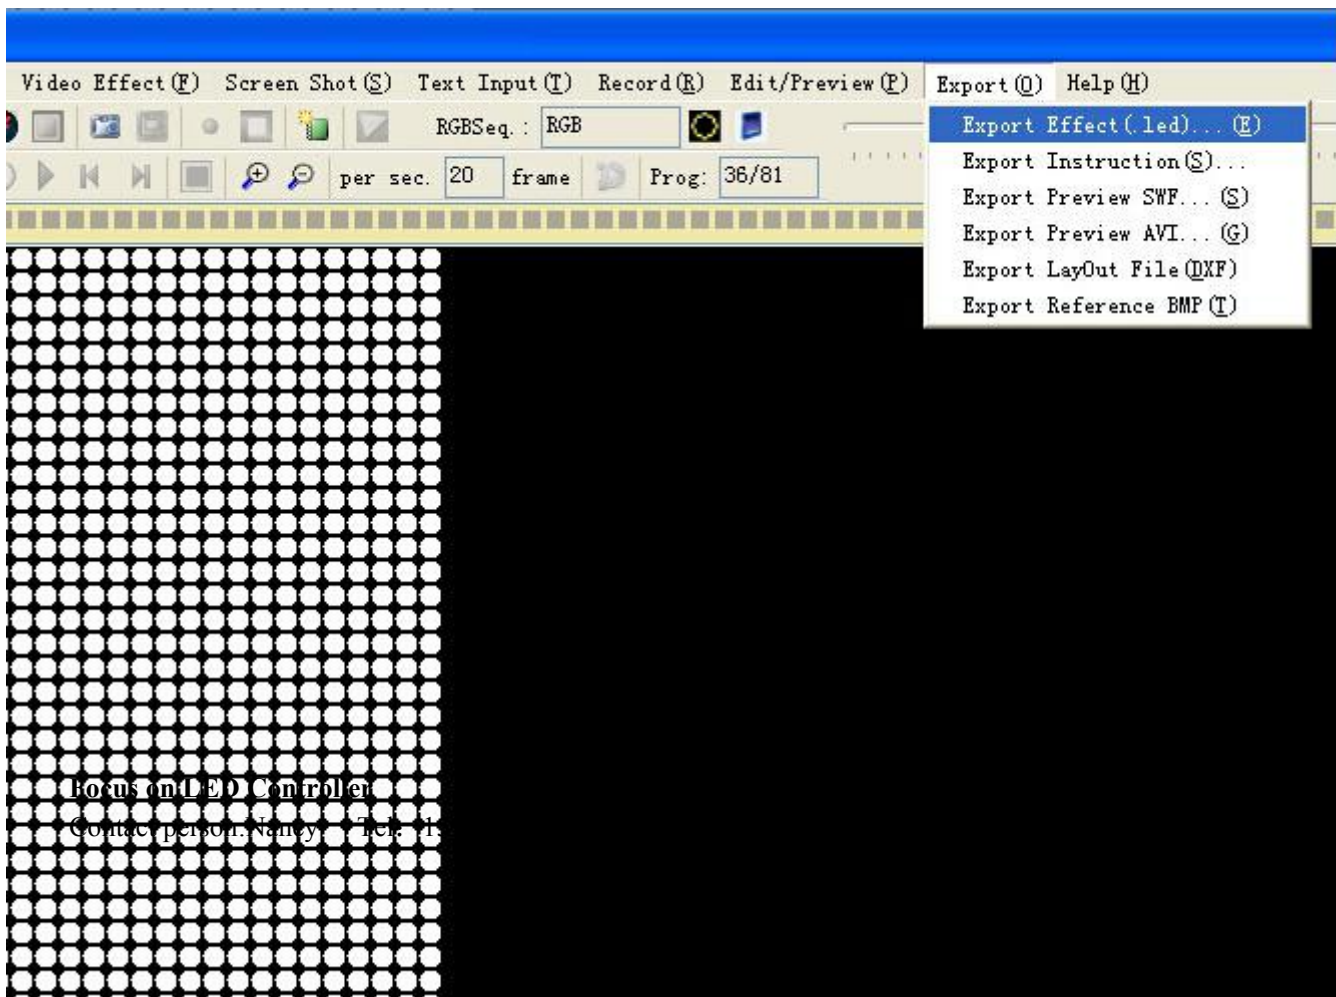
Video Effect (F) Screen Shot (S) Text Input (T) Record (R) Edit/Preview (P) Export (O) Help (H)

RGBSeq. : RGB

per sec. 20 frame Prog: 36/81

Export Effect (.led)... (E)
Export Instruction (S)...
Export Preview SWF... (S)
Export Preview AVI... (G)
Export LayOut File (DXF)
Export Reference BMP (T)

Bocus on LED Controller
Contact person:Nancy Tel: 1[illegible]